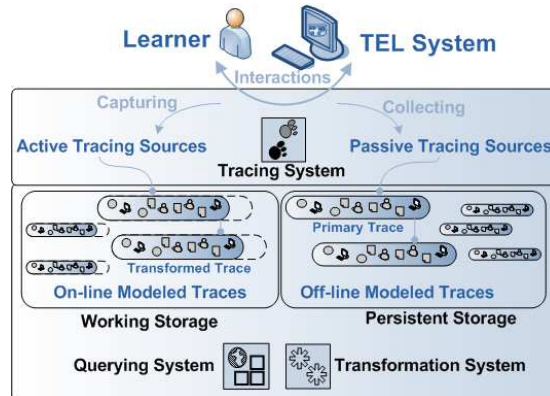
Learner

TEL System

Interactions

Capturing

Collecting

Active Tracing Sources

Passive Tracing Sources

Tracing System

Primary Trace

Transformed Trace

On-line Modeled Traces

Off-line Modeled Traces

Working Storage

Persistent Storage

Querying System

Transformation System